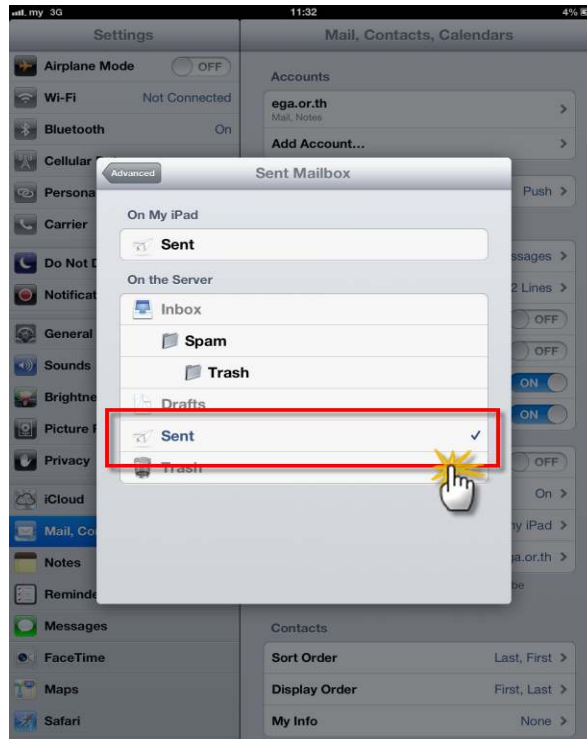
.ıl. my 3G
11:32
4%

Settings
Airplane Mode OFF
Wi-Fi Not Connected
Bluetooth On
Cellular
Persona
Carrier
Do Not D
Notificat
General
Sounds
Brightne
Picture F
Privacy
iCloud
Mail, Co
Notes
Reminde
Messages
FaceTime
Maps
Safari

Mail, Contacts, Calendars
Accounts
ega.or.th
Mail, Notes
Add Account...
Push
ssages
2 Lines
OFF
OFF
ON
ON
OFF
On
y iPad
a.or.th
be
Contacts
Sort Order Last, First
Display Order First, Last
My Info None

Advanced
Sent Mailbox
On My iPad
Sent
On the Server
Inbox
Spam
Trash
Drafts
Sent ✓
Trash